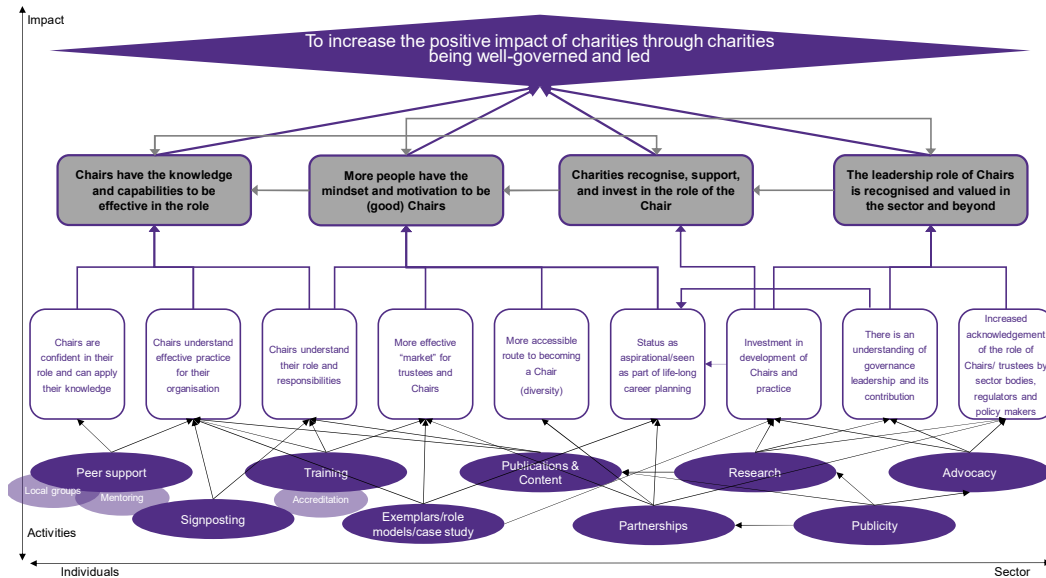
Impact

To increase the positive impact of charities through charities being well-governed and led

Chairs have the knowledge and capabilities to be effective in the role

More people have the mindset and motivation to be (good) Chairs

Charities recognise, support, and invest in the role of the Chair

The leadership role of Chairs is recognised and valued in the sector and beyond

Chairs are confident in their role and can apply their knowledge

Chairs understand effective practice for their organisation

Chairs understand their role and responsibilities

More effective "market" for trustees and Chairs

More accessible route to becoming a Chair (diversity)

Status as aspirational/seen as part of life-long career planning

Investment in development of Chairs and practice

There is an understanding of governance leadership and its contribution

Increased acknowledgement of the role of Chairs/ trustees by sector bodies, regulators and policy makers

Peer support

Local groups

Mentoring

Training

Accreditation

Publications & Content

Research

Advocacy

Signposting

Exemplars/role models/case study

Partnerships

Publicity

Activities

Individuals

Sector